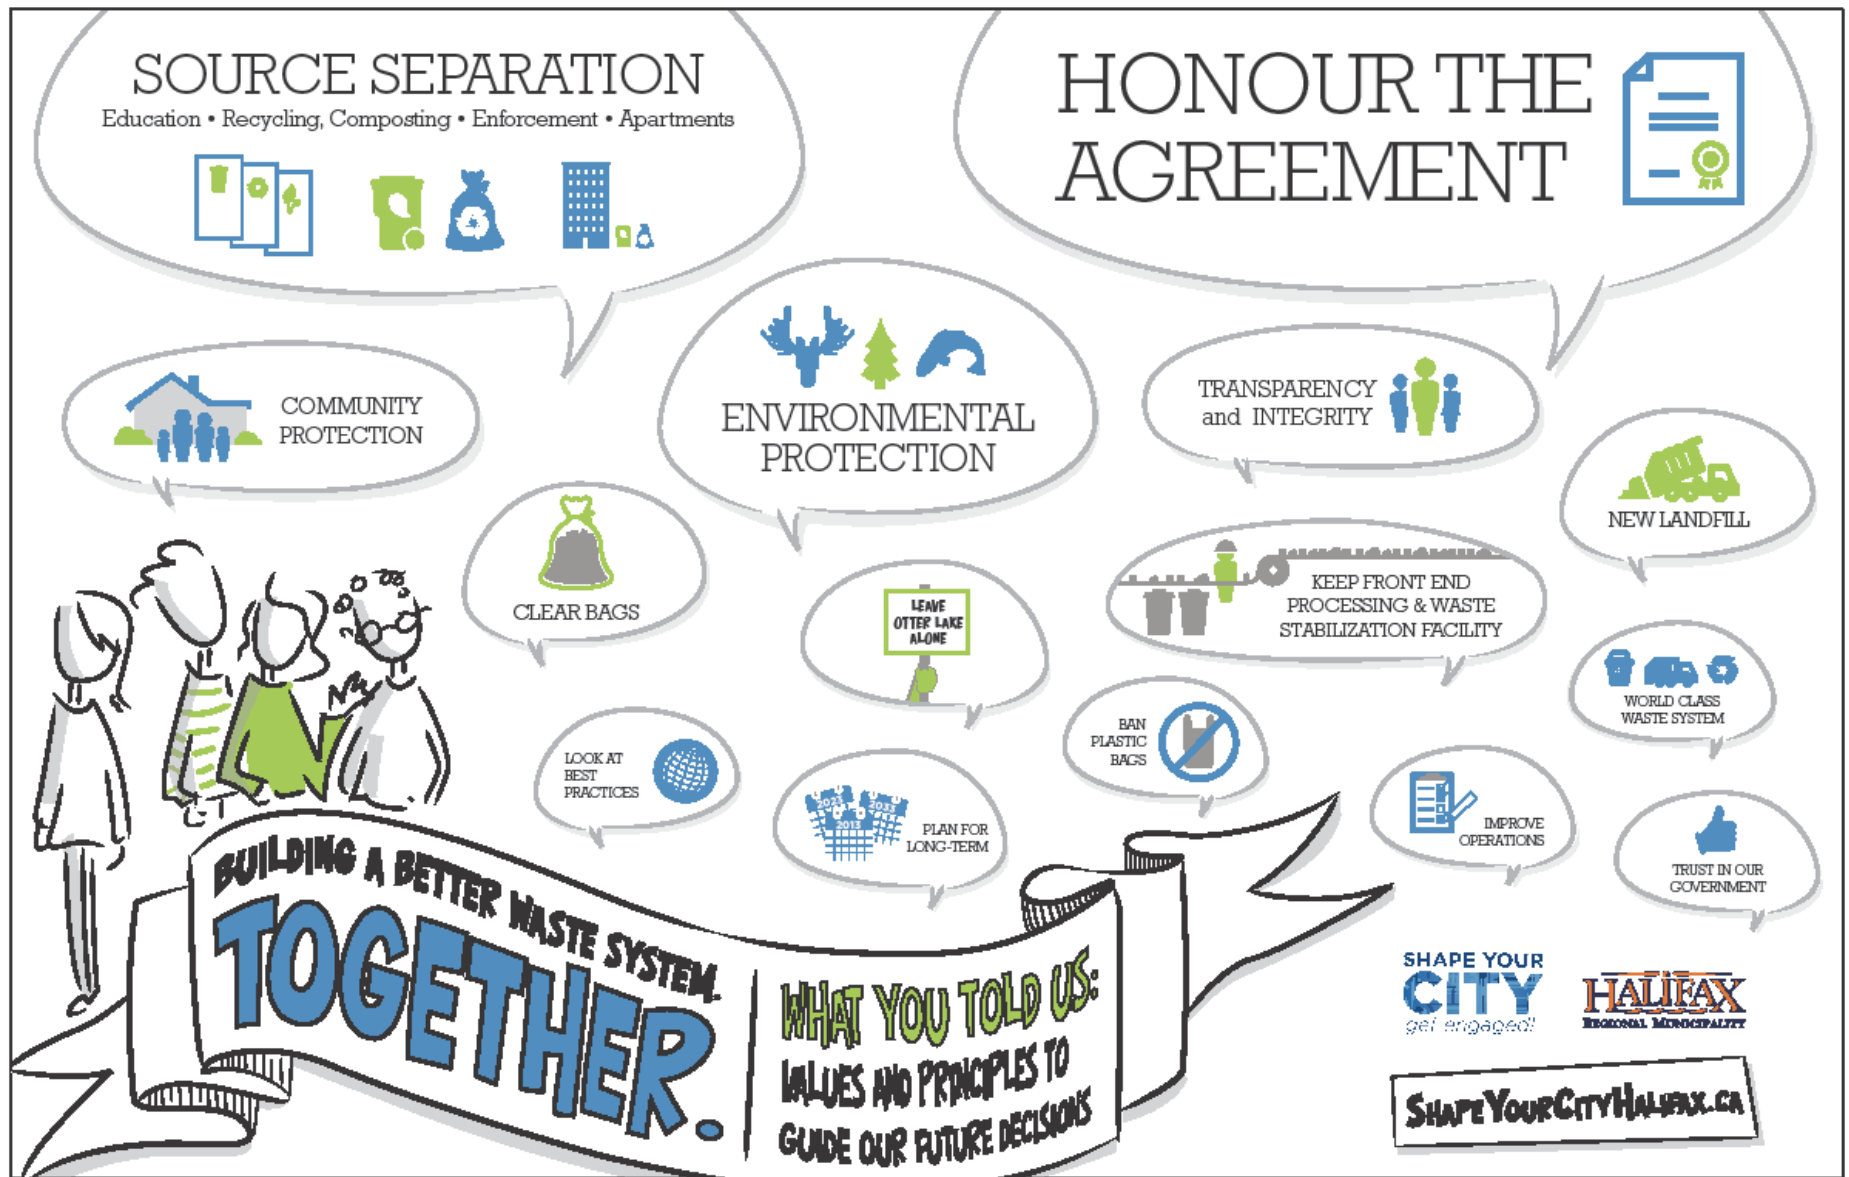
SOURCE SEPARATION
Education • Recycling, Composting • Enforcement • Apartments

HONOUR THE AGREEMENT

COMMUNITY PROTECTION

ENVIRONMENTAL PROTECTION

TRANSPARENCY and INTEGRITY

NEW LANDFILL

CLEAR BAGS

LEAVE OTTER LAKE ALONE

KEEP FRONT END PROCESSING & WASTE STABILIZATION FACILITY

WORLD CLASS WASTE SYSTEM

BAN PLASTIC BAGS

LOOK AT BEST PRACTICES

2023 2033 2013

PLAN FOR LONG-TERM

IMPROVE OPERATIONS

TRUST IN OUR GOVERNMENT

BUILDING A BETTER WASTE SYSTEM TOGETHER.

WHAT YOU TOLD US: VALUES AND PRINCIPLES TO GUIDE OUR FUTURE DECISIONS

SHAPE YOUR CITY get engaged!

HALIFAX REGIONAL MUNICIPALITY

SHAPEYOURCITYHALIFAX.CA